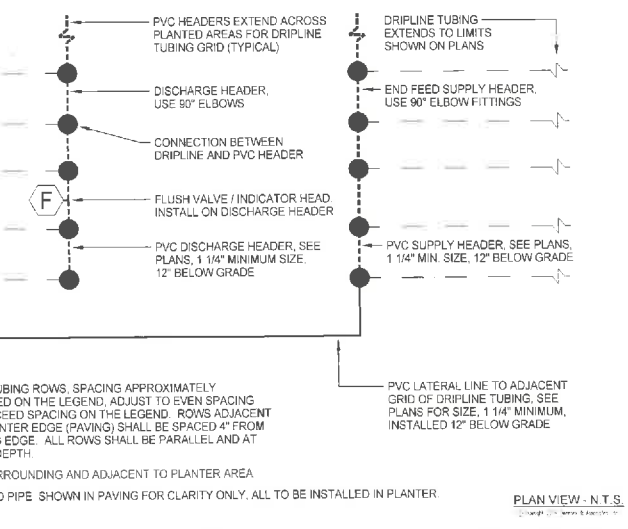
PVC HEADERS EXTEND ACROSS PLANTED AREAS FOR DRIPLINE TUBING GRID (TYPICAL)

DISCHARGE HEADER, USE 90° ELBOWS

CONNECTION BETWEEN DRIPLINE AND PVC HEADER

F

FLUSH VALVE / INDICATOR HEAD. INSTALL ON DISCHARGE HEADER

PVC DISCHARGE HEADER, SEE PLANS, 1 1/4" MINIMUM SIZE, 12" BELOW GRADE

DRIPLINE TUBING EXTENDS TO LIMITS SHOWN ON PLANS

END FEED SUPPLY HEADER, USE 90° ELBOW FITTINGS

PVC SUPPLY HEADER, SEE PLANS, 1 1/4" MIN. SIZE, 12" BELOW GRADE

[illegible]UBING ROWS, SPACING APPROXIMATELY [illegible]ED ON THE LEGEND, ADJUST TO EVEN SPACING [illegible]EED SPACING ON THE LEGEND. ROWS ADJACENT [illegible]NTER EDGE (PAVING) SHALL BE SPACED 4" FROM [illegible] EDGE. ALL ROWS SHALL BE PARALLEL AND AT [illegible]EPTH.

PVC LATERAL LINE TO ADJACENT GRID OF DRIPLINE TUBING, SEE PLANS FOR SIZE, 1 1/4" MINIMUM, INSTALLED 12" BELOW GRADE

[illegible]RROUNDING AND ADJACENT TO PLANTER AREA

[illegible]D PIPE SHOWN IN PAVING FOR CLARITY ONLY, ALL TO BE INSTALLED IN PLANTER

PLAN VIEW - N.T.S.

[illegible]